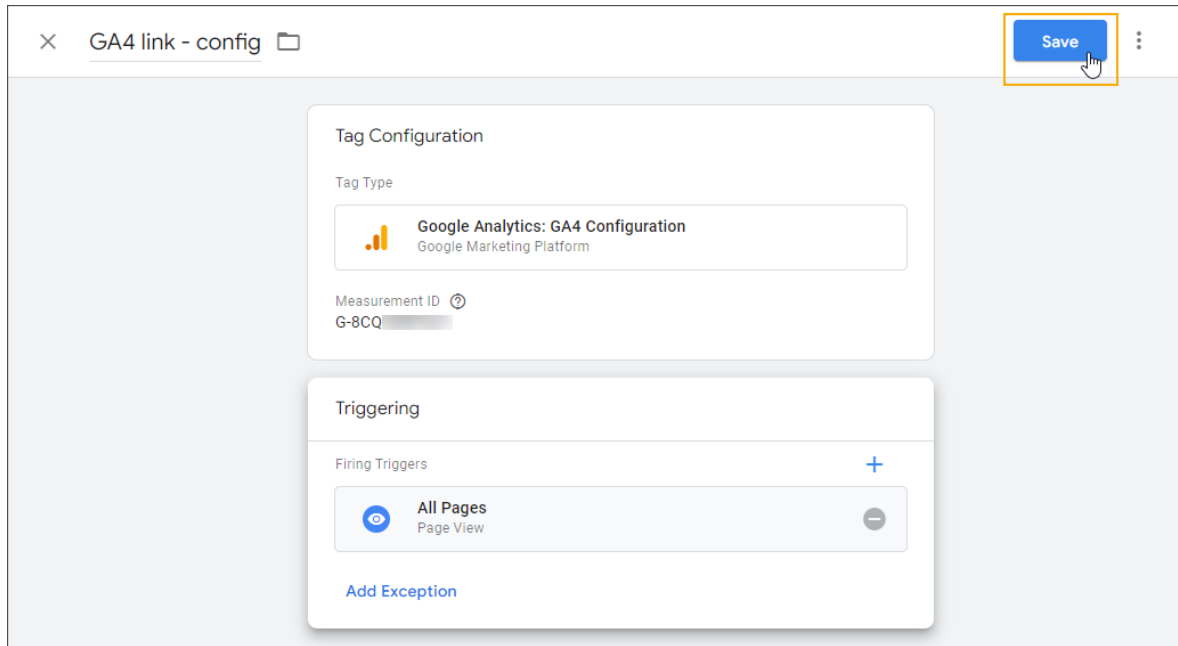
GA4 link - config

Save

Tag Configuration

Tag Type

Google Analytics: GA4 Configuration
Google Marketing Platform

Measurement ID
G-8CQ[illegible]

Triggering

Firing Triggers

All Pages
Page View

Add Exception